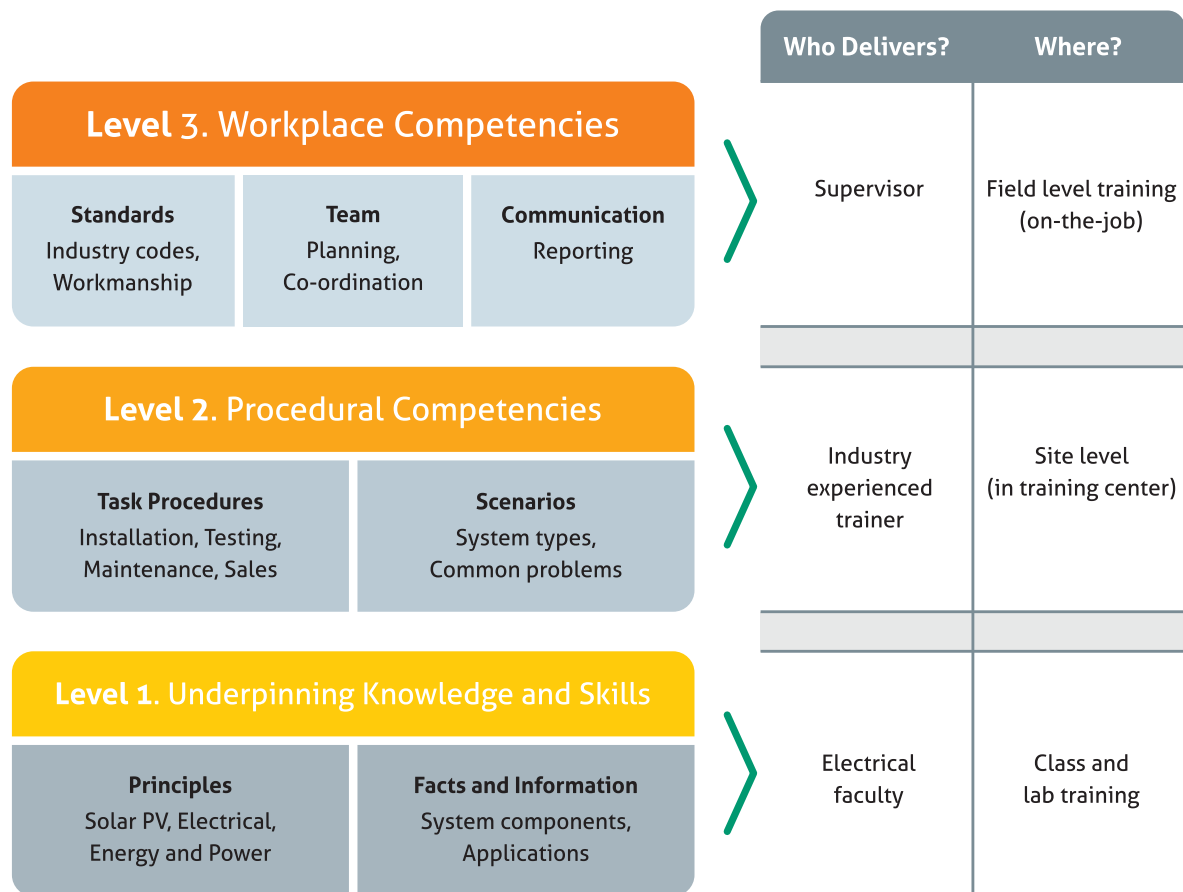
Level 3. Workplace Competencies

Standards
Industry codes, Workmanship

Team
Planning, Co-ordination

Communication
Reporting

Level 2. Procedural Competencies

Task Procedures
Installation, Testing, Maintenance, Sales

Scenarios
System types, Common problems

Level 1. Underpinning Knowledge and Skills

Principles
Solar PV, Electrical, Energy and Power

Facts and Information
System components, Applications

| Who Delivers? | Where? |
|---|---|
| Supervisor | Field level training (on-the-job) |
| Industry experienced trainer | Site level (in training center) |
| Electrical faculty | Class and lab training |